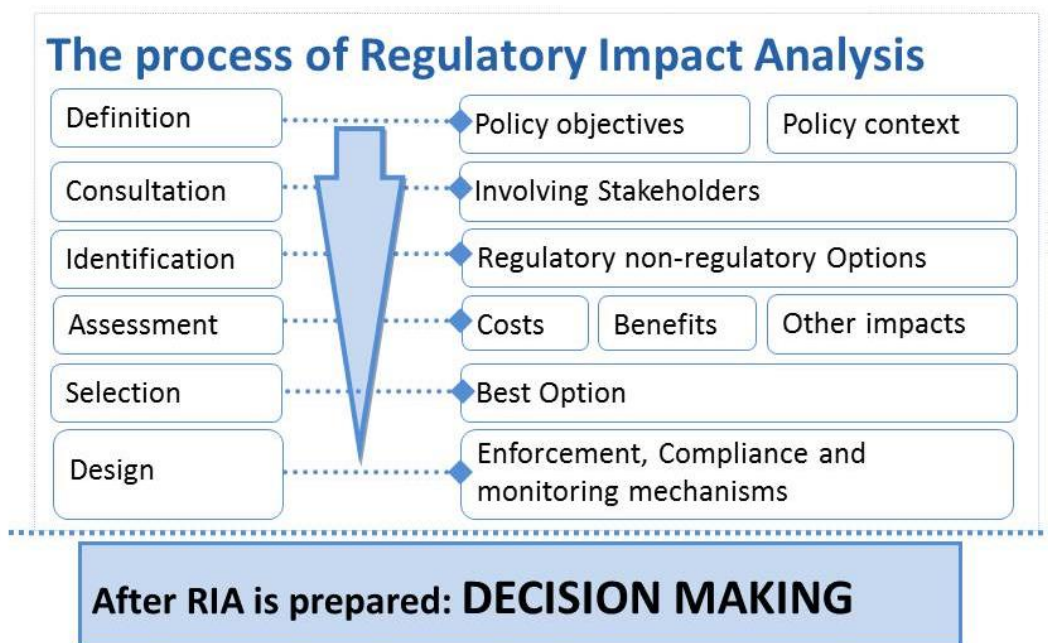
The process of Regulatory Impact Analysis

Definition

Policy objectives

Policy context

Consultation

Involving Stakeholders

Identification

Regulatory non-regulatory Options

Assessment

Costs

Benefits

Other impacts

Selection

Best Option

Design

Enforcement, Compliance and monitoring mechanisms

After RIA is prepared: DECISION MAKING